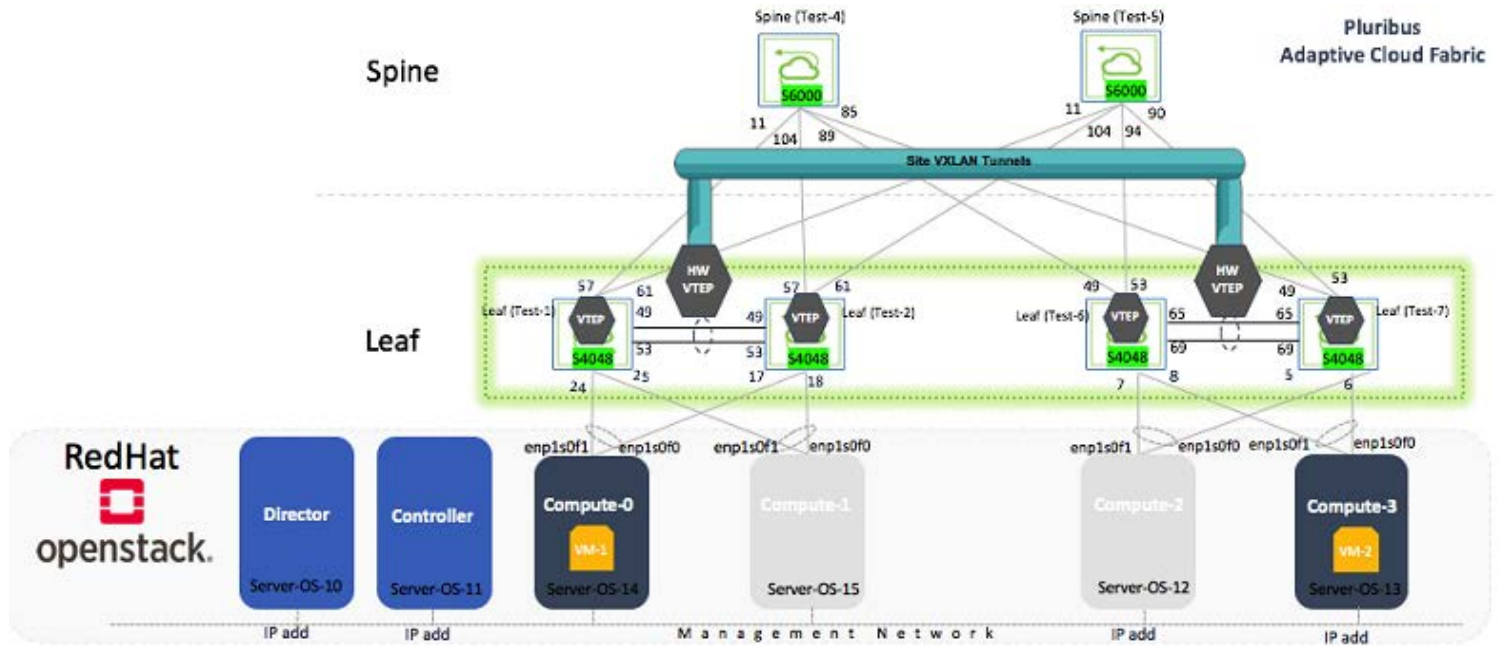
Pluribus
Adaptive Cloud Fabric

Spine

Spine (Test-4)
S6000
11 104 89 85

Spine (Test-5)
S6000
11 104 94 90

Site VXLAN Tunnels

Leaf

HW VTEP

HW VTEP

Leaf (Test-1)
57 61
VTEP
49
53
S4048
24 25

Leaf (Test-2)
57 61
VTEP
49
53
S4048
17 18

Leaf (Test-6)
49 53
VTEP
65
69
S4048
7 8

Leaf (Test-7)
53
49
VTEP
65
69
S4048
5 6

RedHat
openstack.

Director
Server-OS-10
IP add

Controller
Server-OS-11
IP add

enp1s0f1 enp1s0f0
Compute-0
VM-1
Server-OS-14

enp1s0f1 enp1s0f0
Compute-1
Server-OS-15

enp1s0f1 enp1s0f0
Compute-2
Server-OS-12
IP add

enp1s0f1 enp1s0f0
Compute-3
VM-2
Server-OS-13
IP add

Management Network